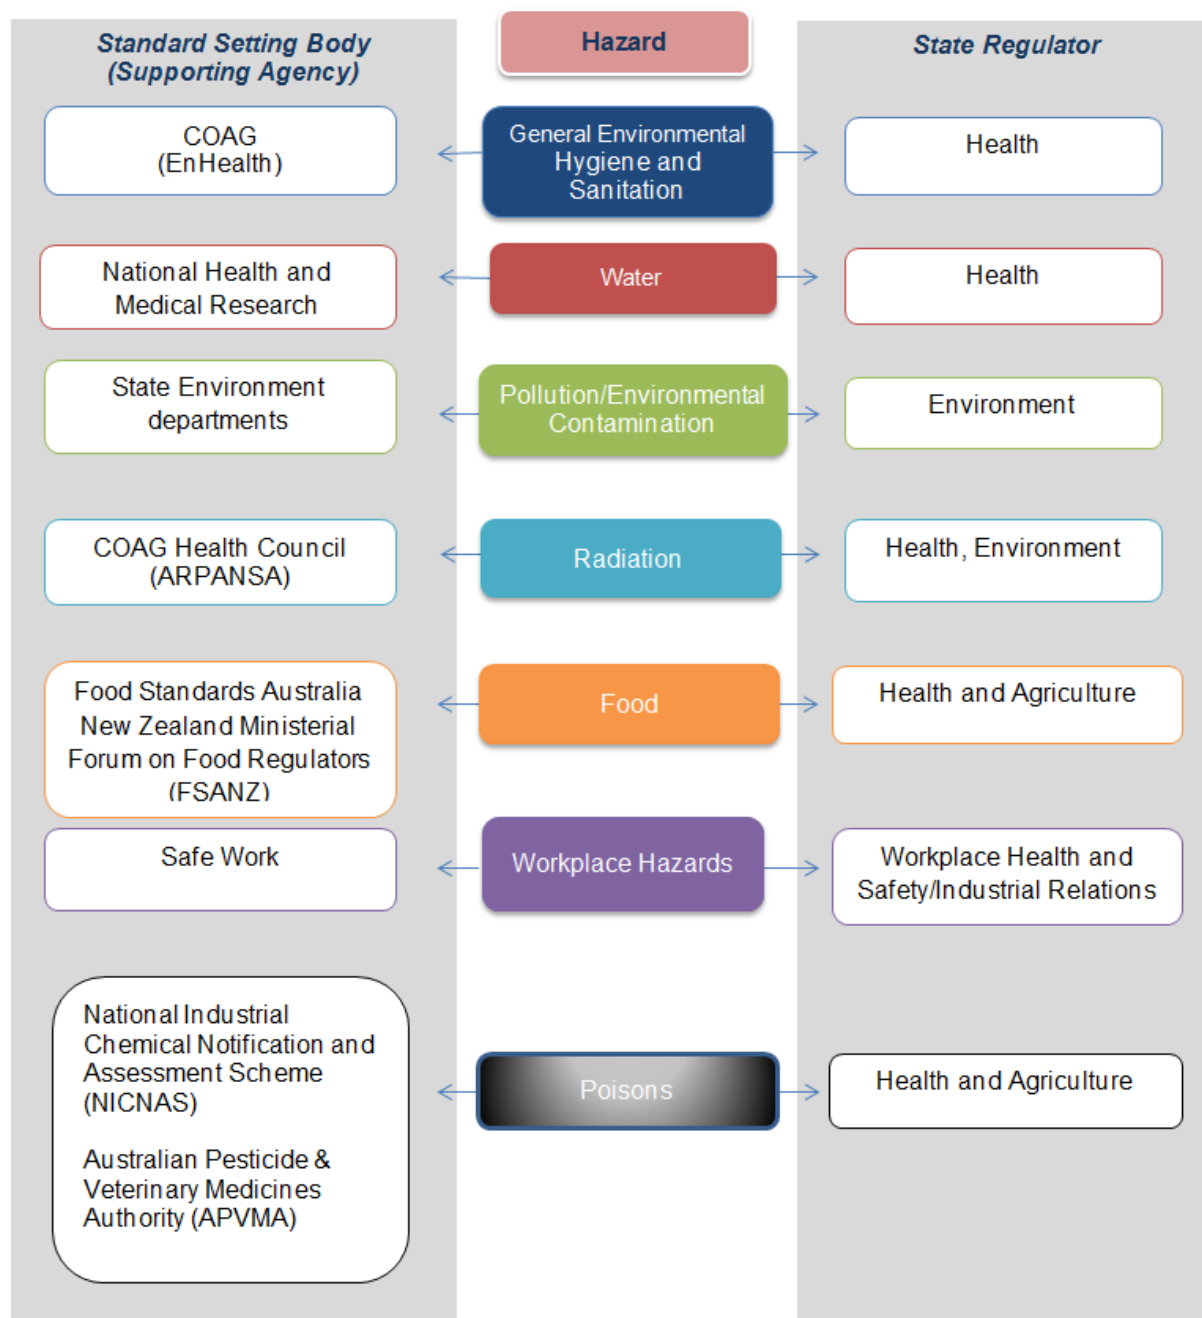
Standard Setting Body (Supporting Agency)

Hazard

State Regulator

COAG (EnHealth)

General Environmental Hygiene and Sanitation

Health

National Health and Medical Research

Water

Health

State Environment departments

Pollution/Environmental Contamination

Environment

COAG Health Council (ARPANSA)

Radiation

Health, Environment

Food Standards Australia New Zealand Ministerial Forum on Food Regulators (FSANZ)

Food

Health and Agriculture

Safe Work

Workplace Hazards

Workplace Health and Safety/Industrial Relations

National Industrial Chemical Notification and Assessment Scheme (NICNAS)

Australian Pesticide & Veterinary Medicines Authority (APVMA)

Poisons

Health and Agriculture